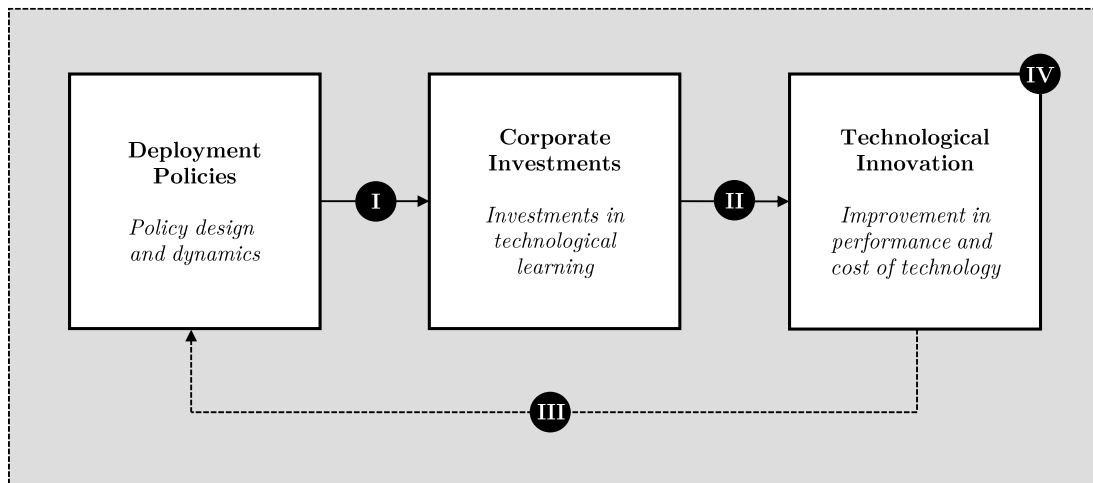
Deployment Policies

Policy design and dynamics

I

Corporate Investments

Investments in technological learning

II

Technological Innovation

Improvement in performance and cost of technology

IV

III